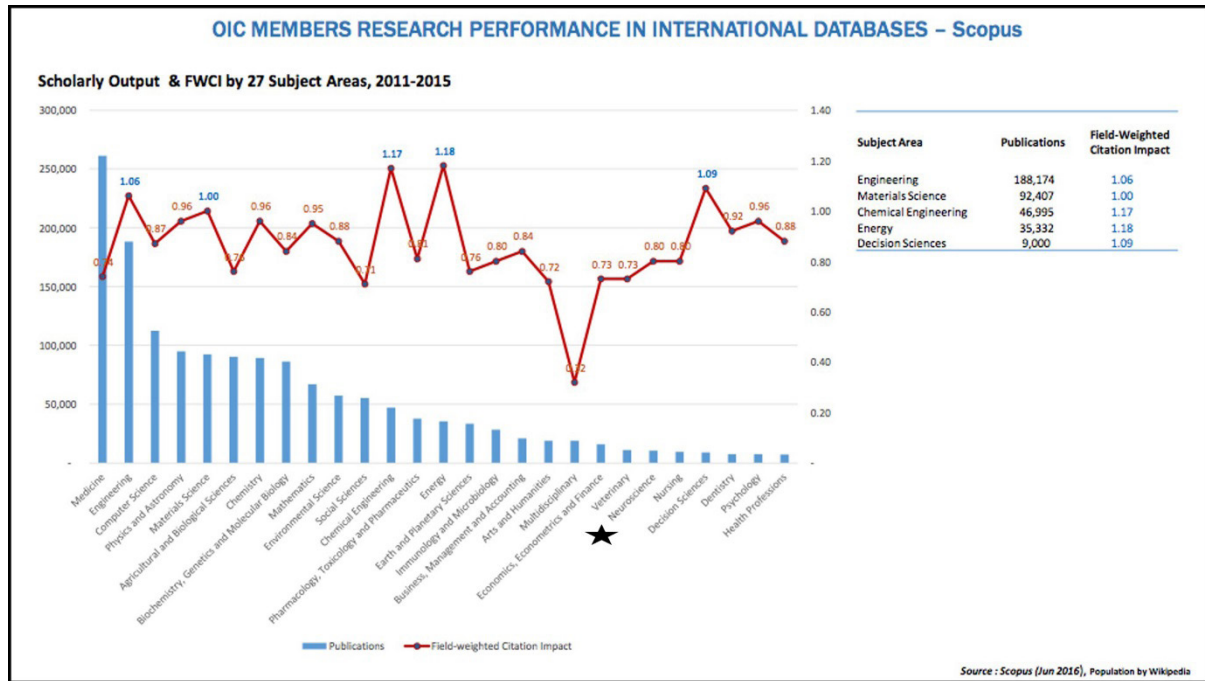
OIC MEMBERS RESEARCH PERFORMANCE IN INTERNATIONAL DATABASES – Scopus

Scholarly Output & FWCI by 27 Subject Areas, 2011-2015

300,000
250,000
200,000
150,000
100,000
50,000
-

1.40
1.20
1.00
0.80
0.60
0.40
0.20
-

0.74, 1.06, 0.87, 0.96, 1.00, 0.76, 0.96, 0.84, 0.95, 0.88, 0.71, 1.17, 0.81, 1.18, 0.76, 0.80, 0.84, 0.72, 0.32, 0.73, 0.73, 0.80, 0.80, 1.09, 0.92, 0.96, 0.88

Medicine, Engineering, Computer Science, Physics and Astronomy, Materials Science, Agricultural and Biological Sciences, Chemistry, Biochemistry, Genetics and Molecular Biology, Mathematics, Environmental Science, Social Sciences, Chemical Engineering, Pharmacology, Toxicology and Pharmaceutics, Energy, Earth and Planetary Sciences, Immunology and Microbiology, Business, Management and Accounting, Arts and Humanities, Multidisciplinary, Economics, Econometrics and Finance, Veterinary, Neuroscience, Nursing, Decision Sciences, Dentistry, Psychology, Health Professions

★

Publications   Field-weighted Citation Impact

| Subject Area | Publications | Field-Weighted Citation Impact |
|---|---|---|
| Engineering | 188,174 | 1.06 |
| Materials Science | 92,407 | 1.00 |
| Chemical Engineering | 46,995 | 1.17 |
| Energy | 35,332 | 1.18 |
| Decision Sciences | 9,000 | 1.09 |

Source : Scopus (Jun 2016), Population by Wikipedia